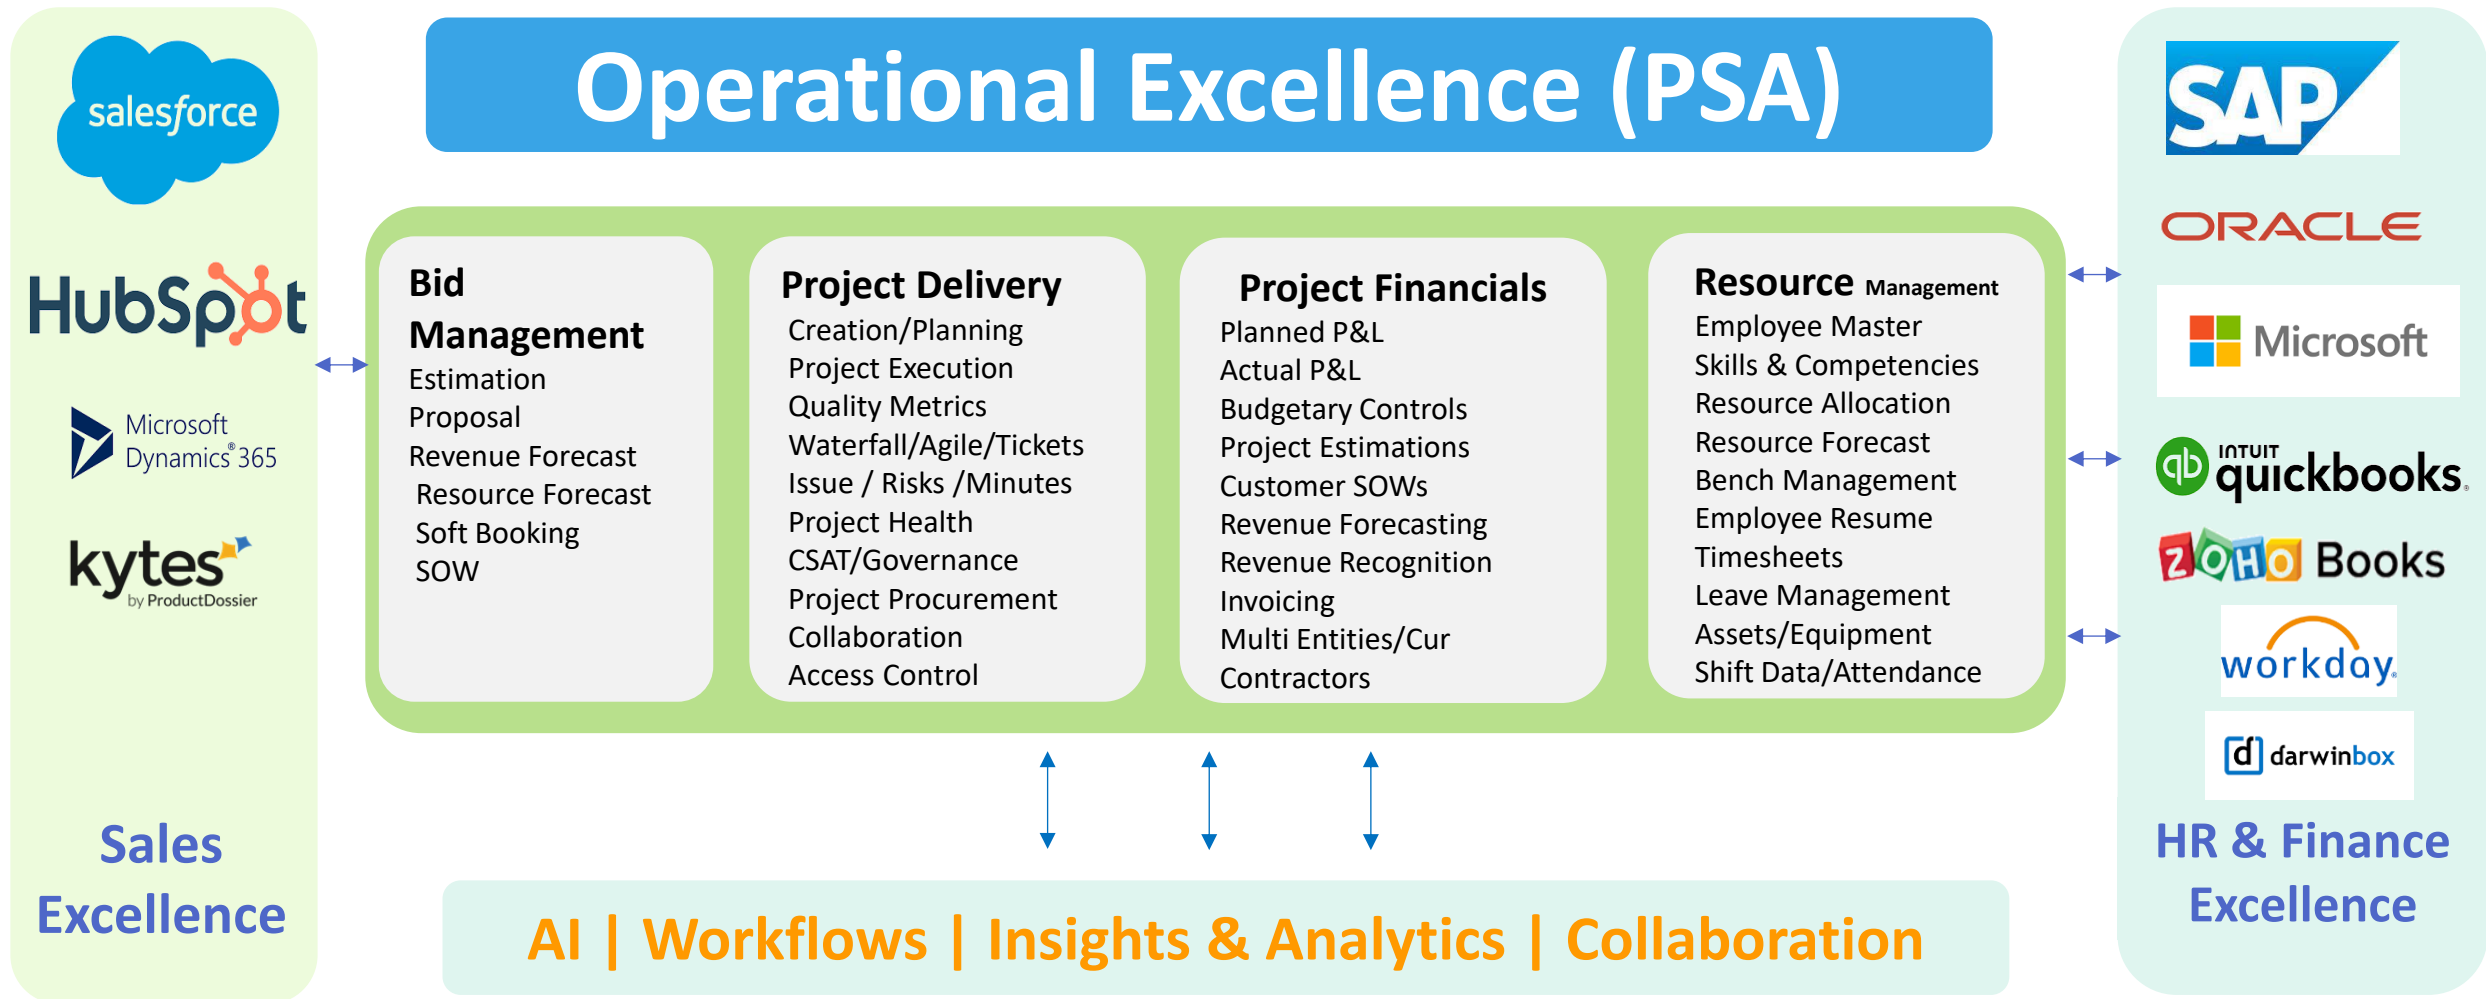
salesforce

HubSpot

Microsoft Dynamics 365

kytes by ProductDossier

Sales Excellence

Operational Excellence (PSA)

Bid Management
Estimation
Proposal
Revenue Forecast
Resource Forecast
Soft Booking
SOW

Project Delivery
Creation/Planning
Project Execution
Quality Metrics
Waterfall/Agile/Tickets
Issue / Risks /Minutes
Project Health
CSAT/Governance
Project Procurement
Collaboration
Access Control

Project Financials
Planned P&L
Actual P&L
Budgetary Controls
Project Estimations
Customer SOWs
Revenue Forecasting
Revenue Recognition
Invoicing
Multi Entities/Cur
Contractors

Resource Management
Employee Master
Skills & Competencies
Resource Allocation
Resource Forecast
Bench Management
Employee Resume
Timesheets
Leave Management
Assets/Equipment
Shift Data/Attendance

AI | Workflows | Insights & Analytics | Collaboration

SAP

ORACLE

Microsoft

INTUIT quickbooks

ZOHO Books

workday

darwinbox

HR & Finance Excellence